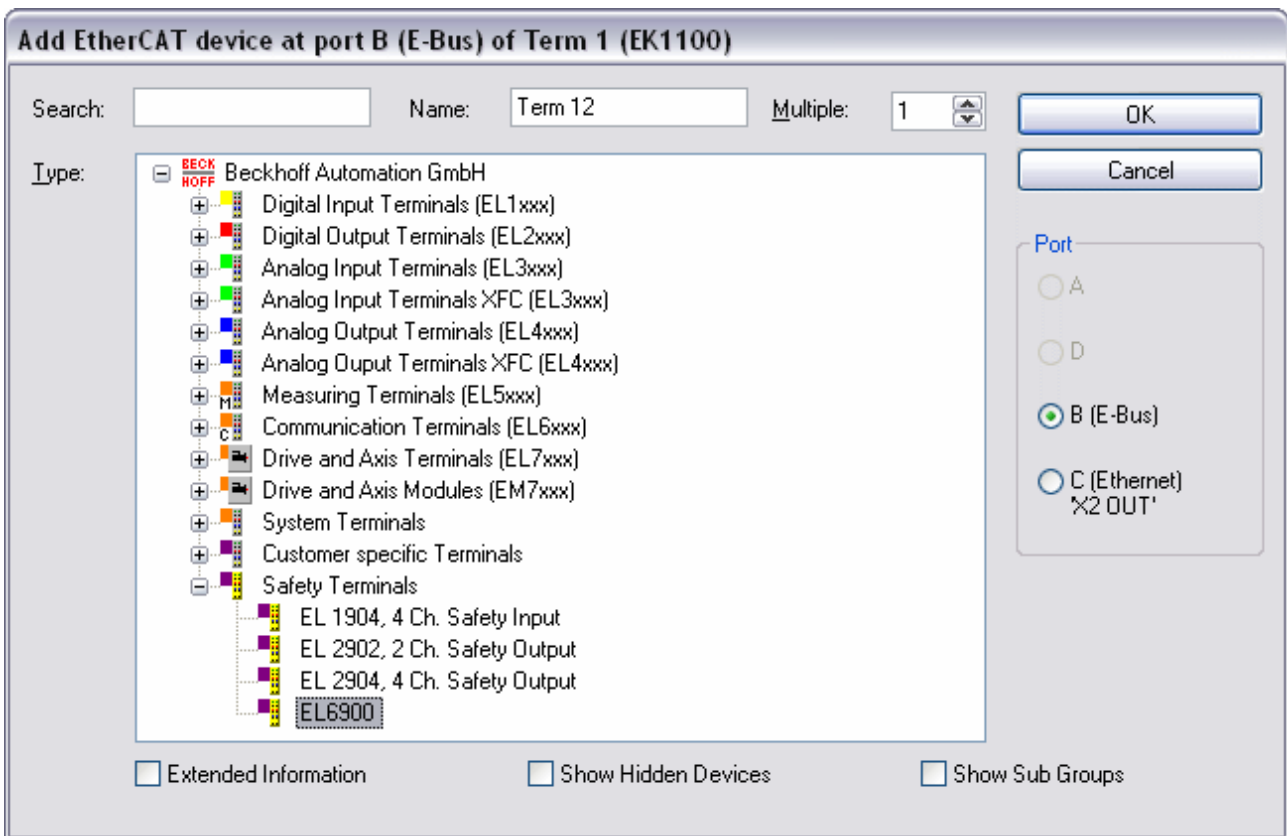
Add EtherCAT device at port B (E-Bus) of Term 1 (EK1100)

Search:

Name: Term 12

Multiple: 1

OK

Cancel

Type:

BECK HOFF Beckhoff Automation GmbH

Digital Input Terminals (EL1xxx)

Digital Output Terminals (EL2xxx)

Analog Input Terminals (EL3xxx)

Analog Input Terminals XFC (EL3xxx)

Analog Output Terminals (EL4xxx)

Analog Ouput Terminals XFC (EL4xxx)

M Measuring Terminals (EL5xxx)

C Communication Terminals (EL6xxx)

Drive and Axis Terminals (EL7xxx)

Drive and Axis Modules (EM7xxx)

System Terminals

Customer specific Terminals

Safety Terminals

EL 1904, 4 Ch. Safety Input

EL 2902, 2 Ch. Safety Output

EL 2904, 4 Ch. Safety Output

EL6900

Port

A

D

B (E-Bus)

C (Ethernet) 'X2 OUT'

Extended Information

Show Hidden Devices

Show Sub Groups